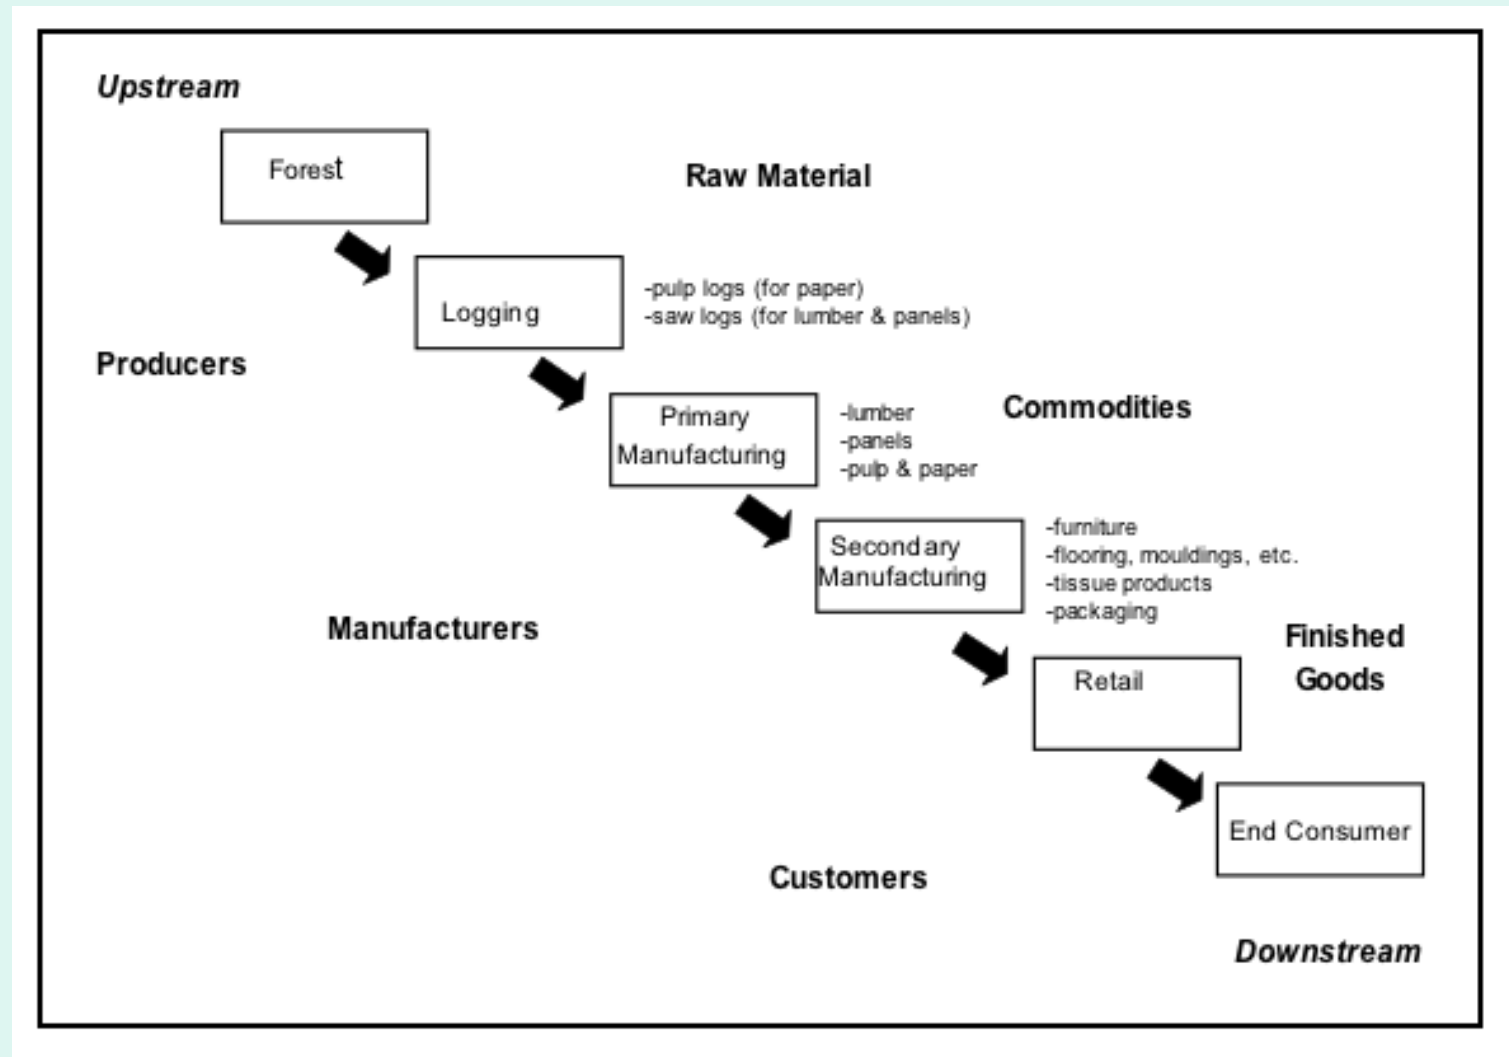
Upstream

Forest

Raw Material

Logging

-pulp logs (for paper)
-saw logs (for lumber & panels)

Producers

Primary Manufacturing

-lumber
-panels
-pulp & paper

Commodities

Secondary Manufacturing

-furniture
-flooring, mouldings, etc.
-tissue products
-packaging

Manufacturers

Retail

Finished Goods

End Consumer

Customers

Downstream